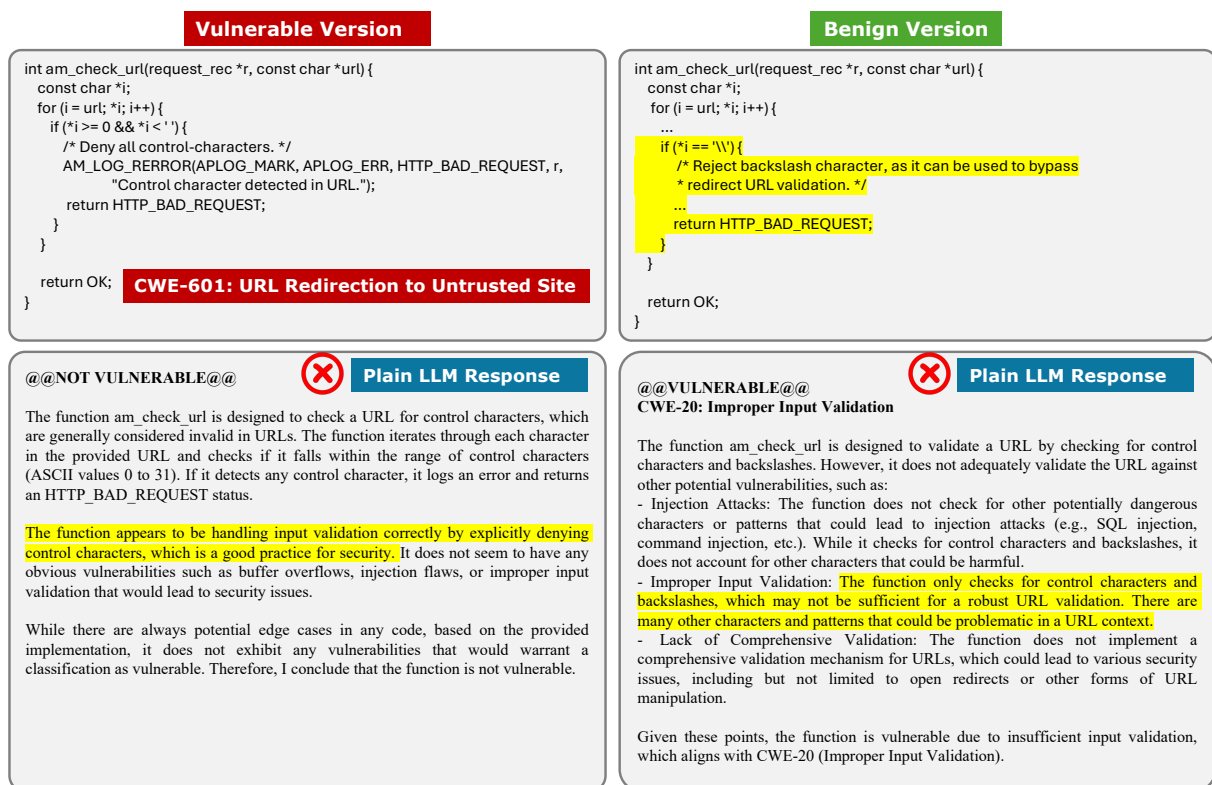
Vulnerable Version

int am_check_url(request_rec *r, const char *url) {
const char *i;
for (i = url; *i; i++) {
if (*i >= 0 && *i < ' ') {
/* Deny all control-characters. */
AM_LOG_RERROR(APLOG_MARK, APLOG_ERR, HTTP_BAD_REQUEST, r,
"Control character detected in URL.");
return HTTP_BAD_REQUEST;
}
}

return OK;
}

CWE-601: URL Redirection to Untrusted Site

Benign Version

int am_check_url(request_rec *r, const char *url) {
const char *i;
for (i = url; *i; i++) {
...
if (*i == '\\') {
/* Reject backslash character, as it can be used to bypass
* redirect URL validation. */
...
return HTTP_BAD_REQUEST;
}
}

return OK;
}

@@NOT VULNERABLE@@

Plain LLM Response

The function am_check_url is designed to check a URL for control characters, which are generally considered invalid in URLs. The function iterates through each character in the provided URL and checks if it falls within the range of control characters (ASCII values 0 to 31). If it detects any control character, it logs an error and returns an HTTP_BAD_REQUEST status.

The function appears to be handling input validation correctly by explicitly denying control characters, which is a good practice for security. It does not seem to have any obvious vulnerabilities such as buffer overflows, injection flaws, or improper input validation that would lead to security issues.

While there are always potential edge cases in any code, based on the provided implementation, it does not exhibit any vulnerabilities that would warrant a classification as vulnerable. Therefore, I conclude that the function is not vulnerable.

Plain LLM Response

@@VULNERABLE@@
CWE-20: Improper Input Validation

The function am_check_url is designed to validate a URL by checking for control characters and backslashes. However, it does not adequately validate the URL against other potential vulnerabilities, such as:
- Injection Attacks: The function does not check for other potentially dangerous characters or patterns that could lead to injection attacks (e.g., SQL injection, command injection, etc.). While it checks for control characters and backslashes, it does not account for other characters that could be harmful.
- Improper Input Validation: The function only checks for control characters and backslashes, which may not be sufficient for a robust URL validation. There are many other characters and patterns that could be problematic in a URL context.
- Lack of Comprehensive Validation: The function does not implement a comprehensive validation mechanism for URLs, which could lead to various security issues, including but not limited to open redirects or other forms of URL manipulation.

Given these points, the function is vulnerable due to insufficient input validation, which aligns with CWE-20 (Improper Input Validation).